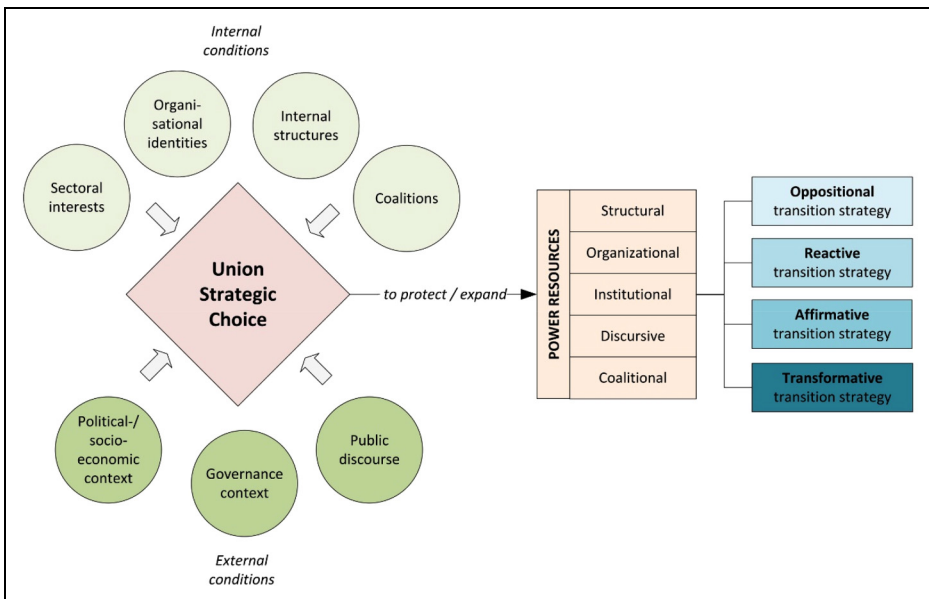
Internal conditions

Organisational identities

Internal structures

Sectoral interests

Coalitions

Union Strategic Choice

to protect / expand

POWER RESOURCES

Structural

Organizational

Institutional

Discursive

Coalitional

**Oppositional** transition strategy

**Reactive** transition strategy

**Affirmative** transition strategy

**Transformative** transition strategy

Political-/ socio-economic context

Governance context

Public discourse

External conditions